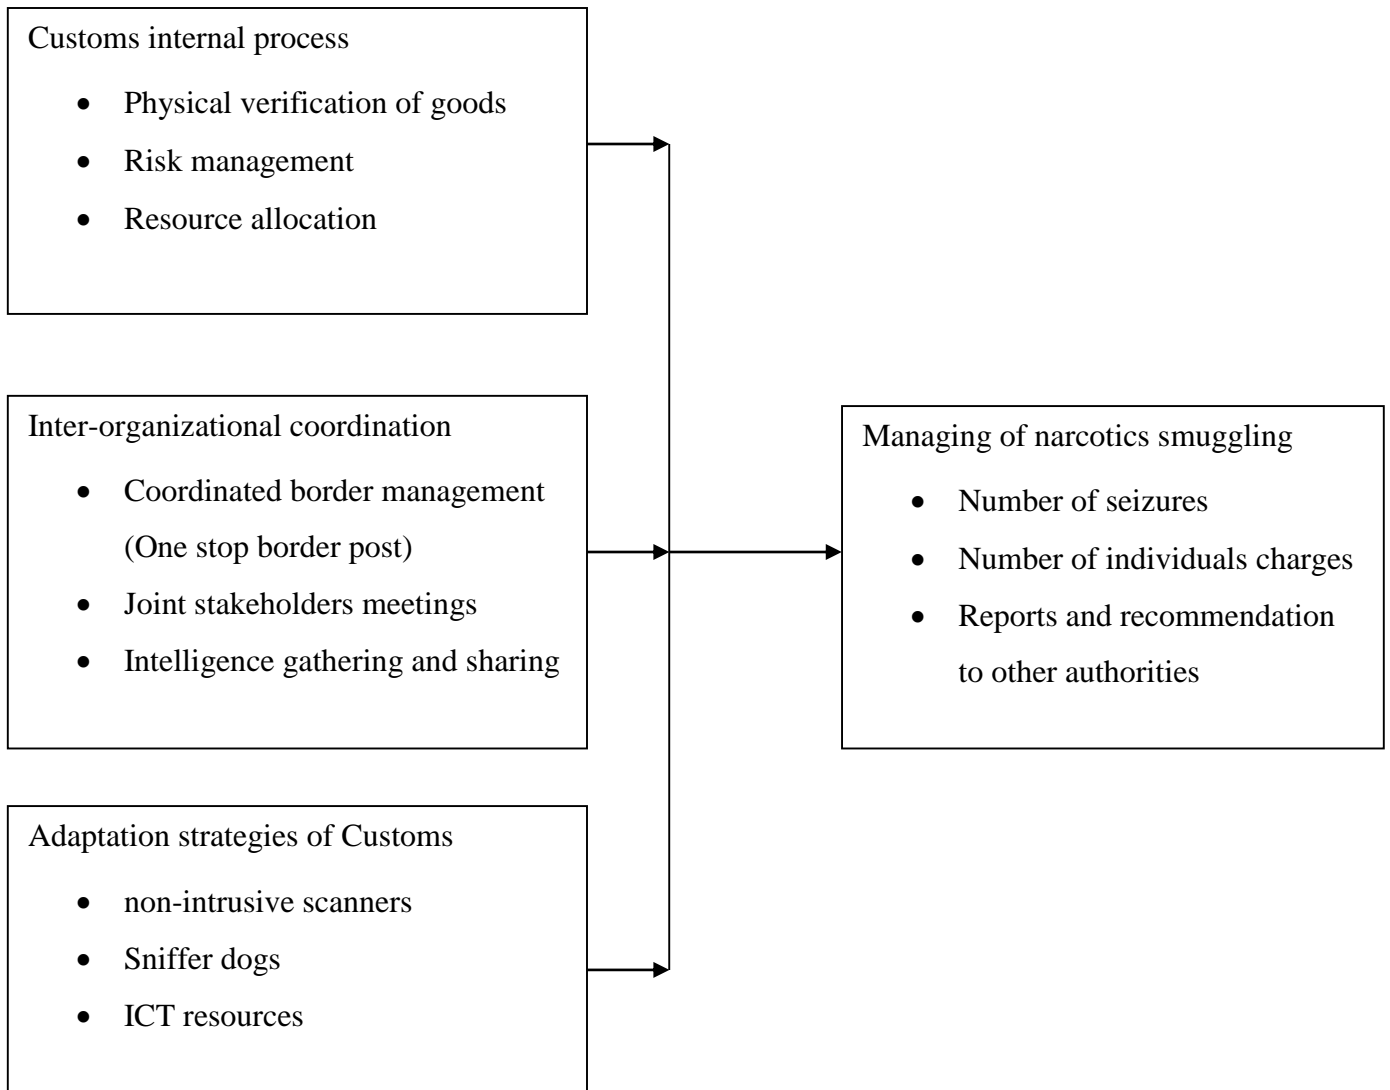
Customs internal process

- Physical verification of goods
- Risk management
- Resource allocation

Inter-organizational coordination

- Coordinated border management (One stop border post)
- Joint stakeholders meetings
- Intelligence gathering and sharing

Adaptation strategies of Customs

- non-intrusive scanners
- Sniffer dogs
- ICT resources

Managing of narcotics smuggling

- Number of seizures
- Number of individuals charges
- Reports and recommendation to other authorities